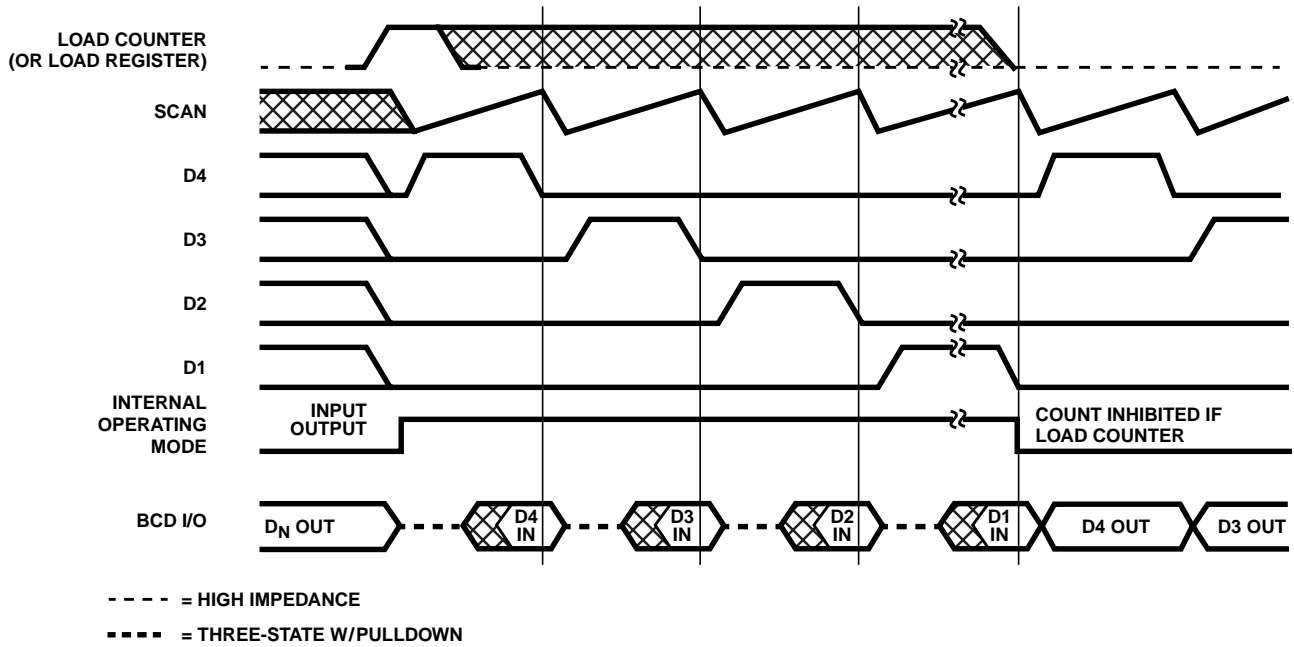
LOAD COUNTER
(OR LOAD REGISTER)

SCAN

D4

D3

D2

D1

INTERNAL
OPERATING
MODE

INPUT
OUTPUT

COUNT INHIBITED IF
LOAD COUNTER

BCD I/O

$D_N$ OUT

D4
IN

D3
IN

D2
IN

D1
IN

D4 OUT

D3 OUT

- - - - = HIGH IMPEDANCE

▬ ▬ ▬ ▬ = THREE-STATE W/PULLDOWN